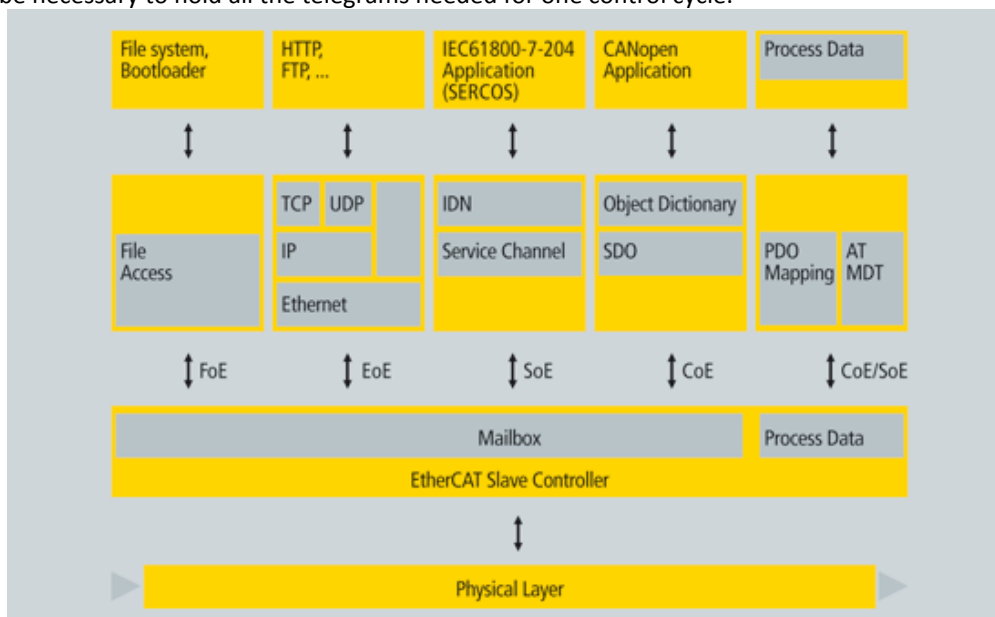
be necessary to hold all the telegrams needed for one control cycle.

File system, Bootloader

HTTP, FTP, ...

IEC61800-7-204 Application (SERCOS)

CANopen Application

Process Data

File Access

TCP

UDP

IP

Ethernet

IDN

Service Channel

Object Dictionary

SDO

PDO Mapping

AT MDT

FoE

EoE

SoE

CoE

CoE/SoE

Mailbox

Process Data

EtherCAT Slave Controller

Physical Layer